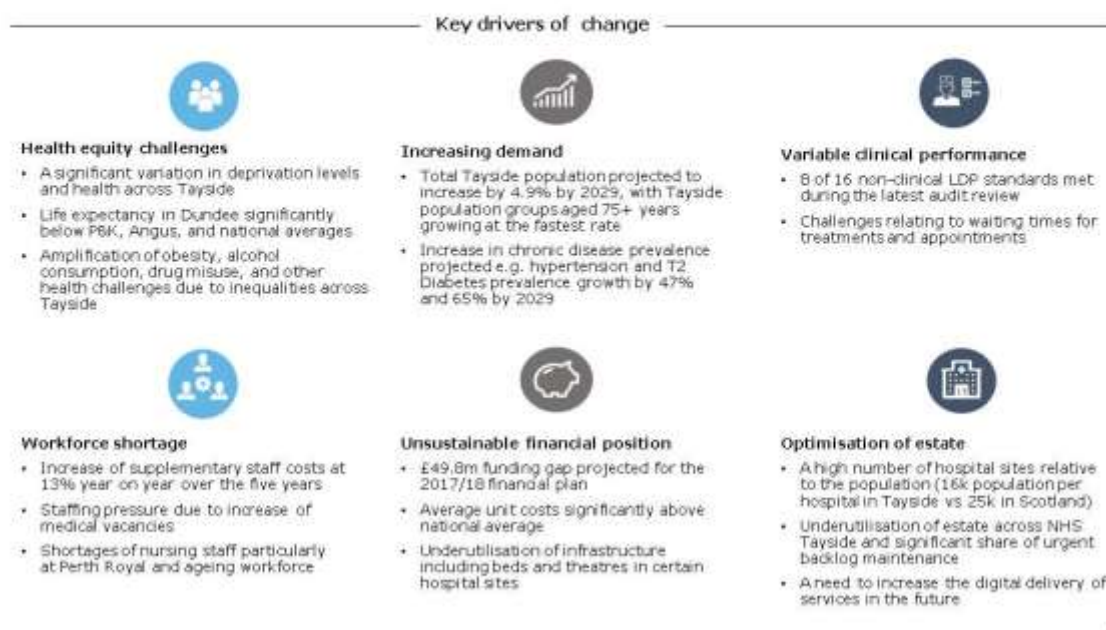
Key drivers of change

**Health equity challenges**

- A significant variation in deprivation levels and health across Tayside
- Life expectancy in Dundee significantly below P&K, Angus, and national averages
- Amplification of obesity, alcohol consumption, drug misuse, and other health challenges due to inequalities across Tayside

**Increasing demand**

- Total Tayside population projected to increase by 4.9% by 2029, with Tayside population groups aged 75+ years growing at the fastest rate
- Increase in chronic disease prevalence projected e.g. hypertension and T2 Diabetes prevalence growth by 47% and 65% by 2029

**Variable clinical performance**

- 8 of 16 non-clinical LDP standards met during the latest audit review
- Challenges relating to waiting times for treatments and appointments

**Workforce shortage**

- Increase of supplementary staff costs at 13% year on year over the five years
- Staffing pressure due to increase of medical vacancies
- Shortages of nursing staff particularly at Perth Royal and ageing workforce

**Unsustainable financial position**

- £49.8m funding gap projected for the 2017/18 financial plan
- Average unit costs significantly above national average
- Underutilisation of infrastructure including beds and theatres in certain hospital sites

**Optimisation of estate**

- A high number of hospital sites relative to the population (16k population per hospital in Tayside vs 25k in Scotland)
- Underutilisation of estate across NHS Tayside and significant share of urgent backlog maintenance
- A need to increase the digital delivery of services in the future